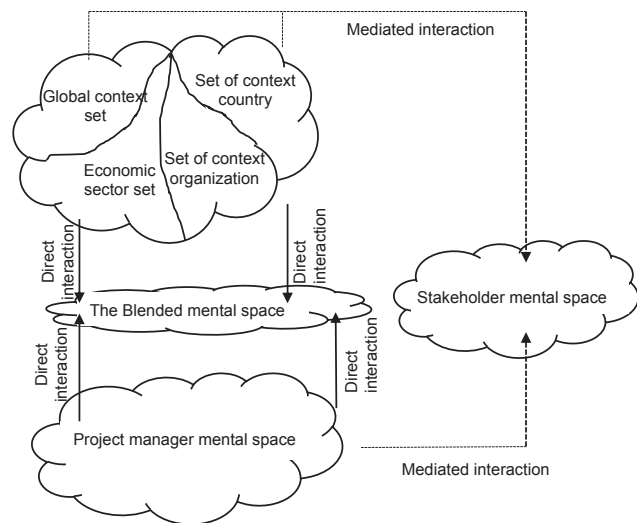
Mediated interaction

Global context set

Set of context country

Economic sector set

Set of context organization

Direct interaction

Direct interaction

The Blended mental space

Stakeholder mental space

Direct interaction

Direct interaction

Project manager mental space

Mediated interaction